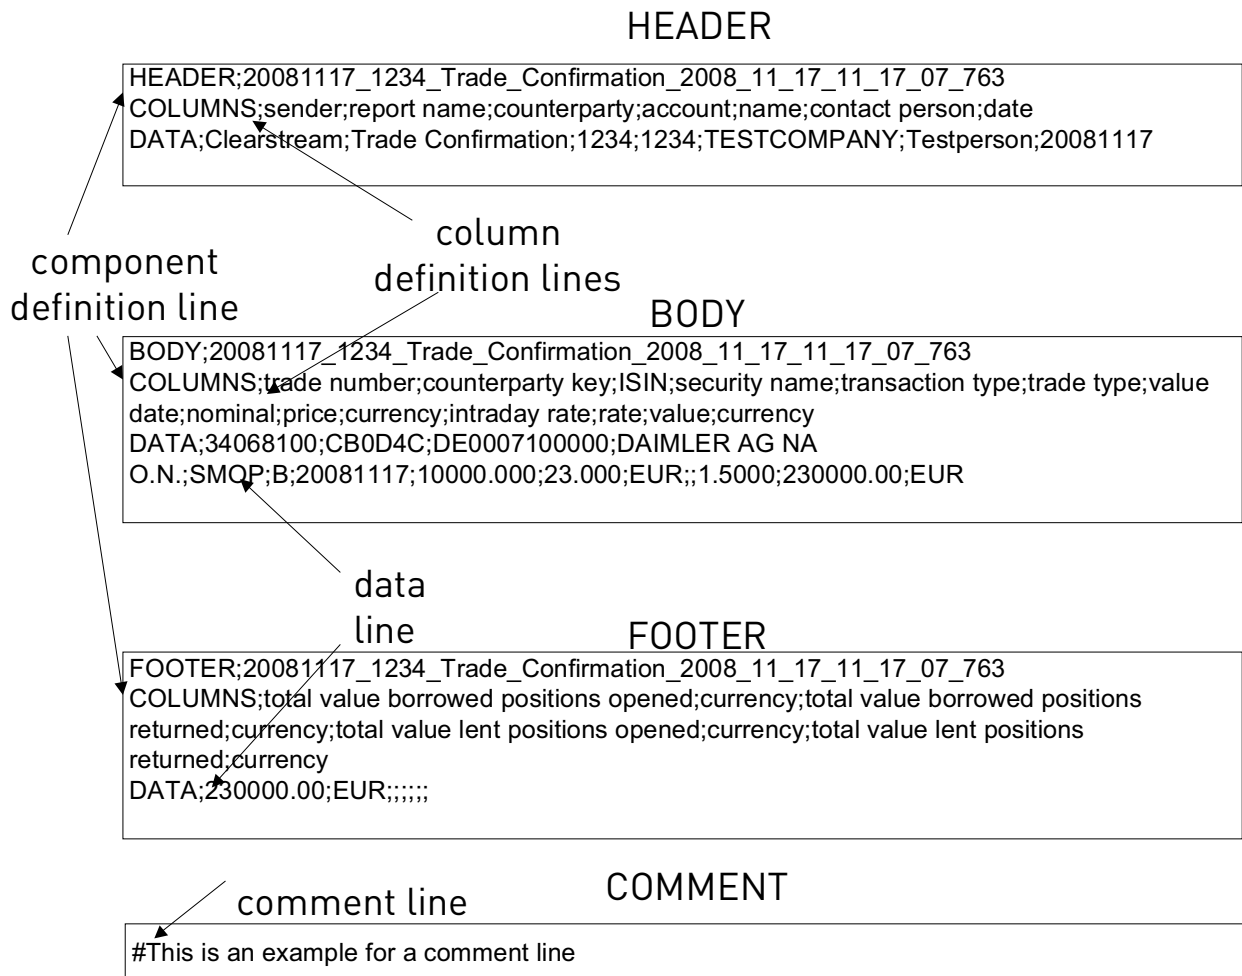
HEADER

HEADER;20081117_1234_Trade_Confirmation_2008_11_17_11_17_07_763
COLUMNS;sender;report name;counterparty;account;name;contact person;date
DATA;Clearstream;Trade Confirmation;1234;1234;TESTCOMPANY;Testperson;20081117

component definition line

column definition lines

BODY

BODY;20081117_1234_Trade_Confirmation_2008_11_17_11_17_07_763
COLUMNS;trade number;counterparty key;ISIN;security name;transaction type;trade type;value date;nominal;price;currency;intraday rate;rate;value;currency
DATA;34068100;CB0D4C;DE0007100000;DAIMLER AG NA
O.N.;SMOP;B;20081117;10000.000;23.000;EUR;;1.5000;230000.00;EUR

data line

FOOTER

FOOTER;20081117_1234_Trade_Confirmation_2008_11_17_11_17_07_763
COLUMNS;total value borrowed positions opened;currency;total value borrowed positions returned;currency;total value lent positions opened;currency;total value lent positions returned;currency
DATA;230000.00;EUR;;;;;;

comment line

COMMENT

#This is an example for a comment line